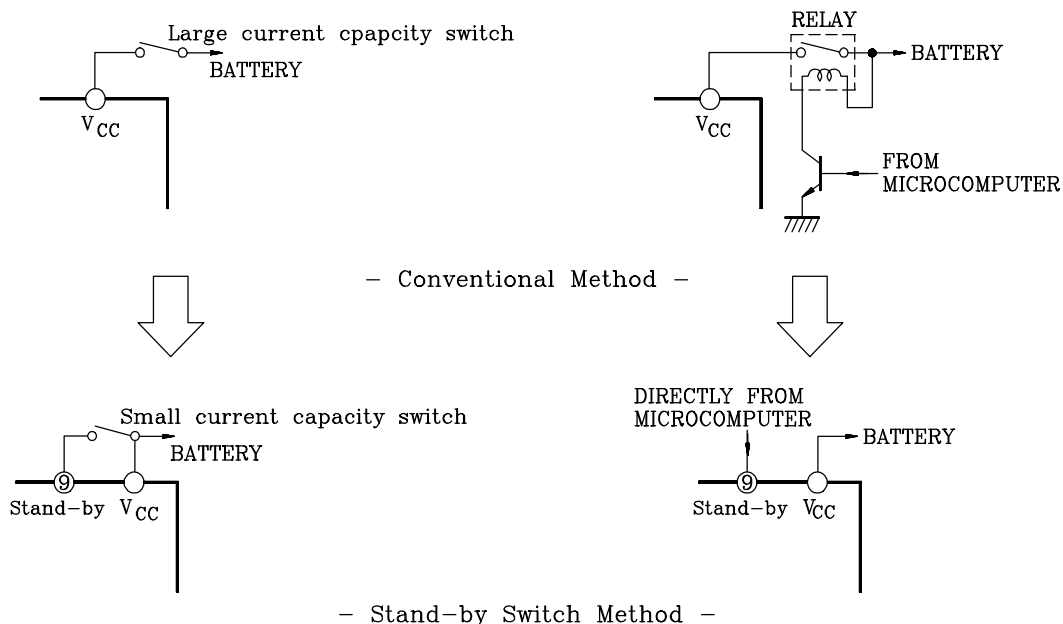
Large current cpapcity switch
BATTERY
$V_{CC}$

RELAY
BATTERY
$V_{CC}$
FROM MICROCOMPUTER

– Conventional Method –

Small current capacity switch
BATTERY
9
Stand–by $V_{CC}$

DIRECTLY FROM MICROCOMPUTER
BATTERY
9
Stand–by $V_{CC}$

– Stand–by Switch Method –